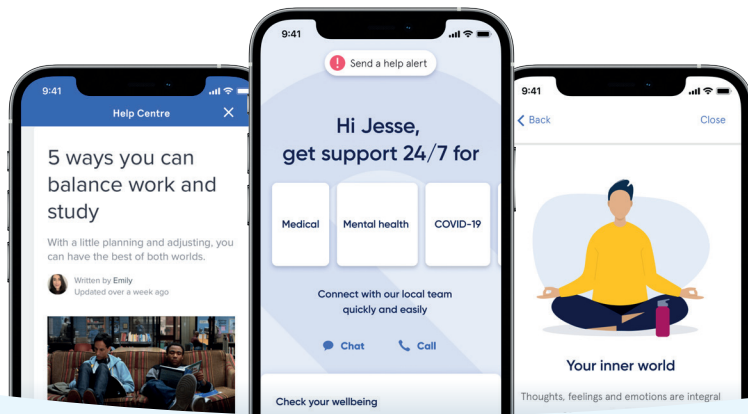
9:41

Help Centre

5 ways you can balance work and study

With a little planning and adjusting, you can have the best of both worlds.

Written by Emily
Updated over a week ago

9:41

Send a help alert

Hi Jesse, get support 24/7 for

Medical

Mental health

COVID-19

Connect with our local team quickly and easily

Chat

Call

Check your wellbeing

9:41

Back

Close

Your inner world

Thoughts, feelings and emotions are integral